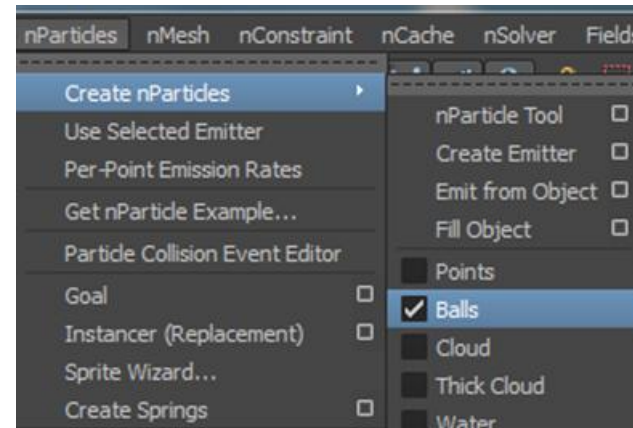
nParticles nMesh nConstraint nCache nSolver Fields

Create nParticles
Use Selected Emitter
Per-Point Emission Rates
Get nParticle Example...
Particle Collision Event Editor
Goal
Instancer (Replacement)
Sprite Wizard...
Create Springs

nParticle Tool
Create Emitter
Emit from Object
Fill Object
Points
✓ Balls
Cloud
Thick Cloud
Water